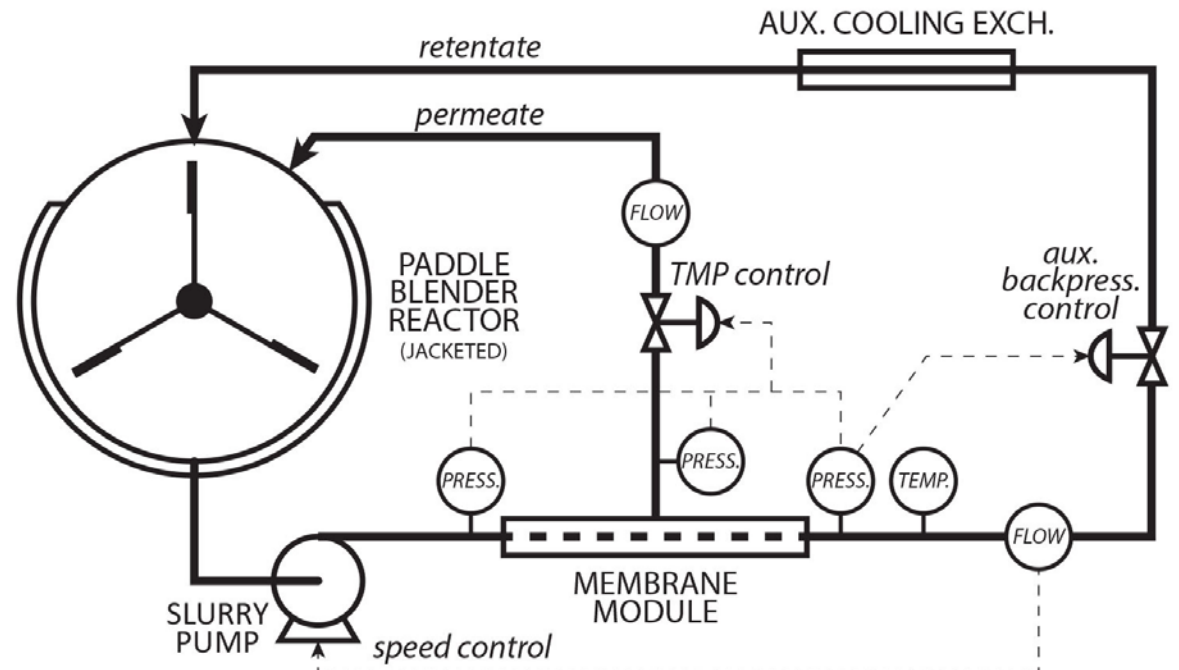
AUX. COOLING EXCH.

retentate

permeate

FLOW

TMP control

aux. backpress. control

PADDLE BLENDER REACTOR (JACKETED)

PRESS.

PRESS.

PRESS.

TEMP.

FLOW

MEMBRANE MODULE

SLURRY PUMP

speed control